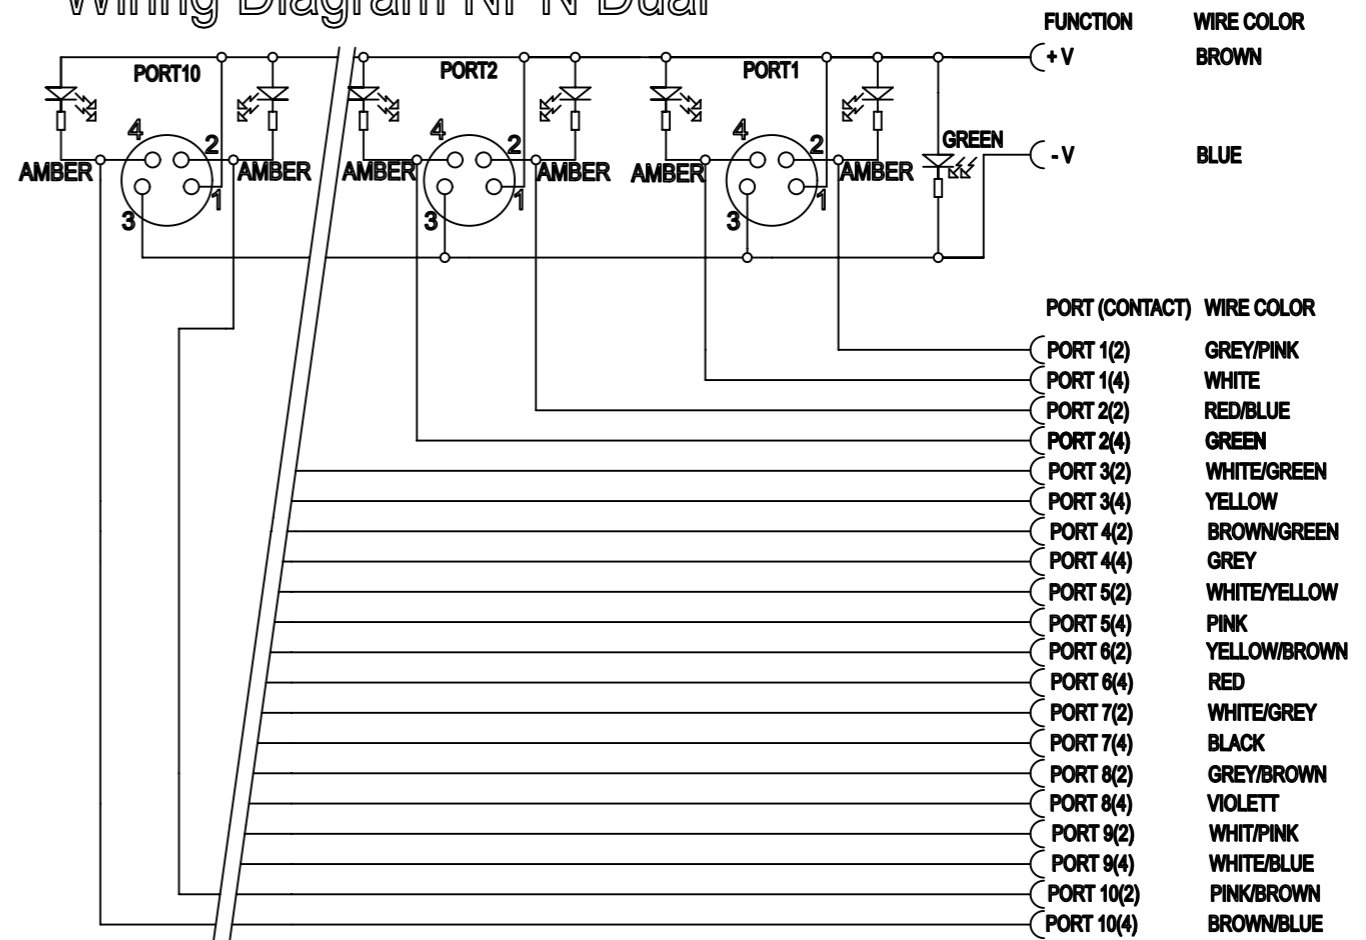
Wiring Diagram NPN Dual

FUNCTION WIRE COLOR
+V BROWN
-V BLUE

PORT10
PORT2
PORT1
4 2 3 1
AMBER AMBER AMBER AMBER AMBER AMBER
GREEN

PORT (CONTACT) WIRE COLOR
PORT 1(2) GREY/PINK
PORT 1(4) WHITE
PORT 2(2) RED/BLUE
PORT 2(4) GREEN
PORT 3(2) WHITE/GREEN
PORT 3(4) YELLOW
PORT 4(2) BROWN/GREEN
PORT 4(4) GREY
PORT 5(2) WHITE/YELLOW
PORT 5(4) PINK
PORT 6(2) YELLOW/BROWN
PORT 6(4) RED
PORT 7(2) WHITE/GREY
PORT 7(4) BLACK
PORT 8(2) GREY/BROWN
PORT 8(4) VIOLETT
PORT 9(2) WHIT/PINK
PORT 9(4) WHITE/BLUE
PORT 10(2) PINK/BROWN
PORT 10(4) BROWN/BLUE